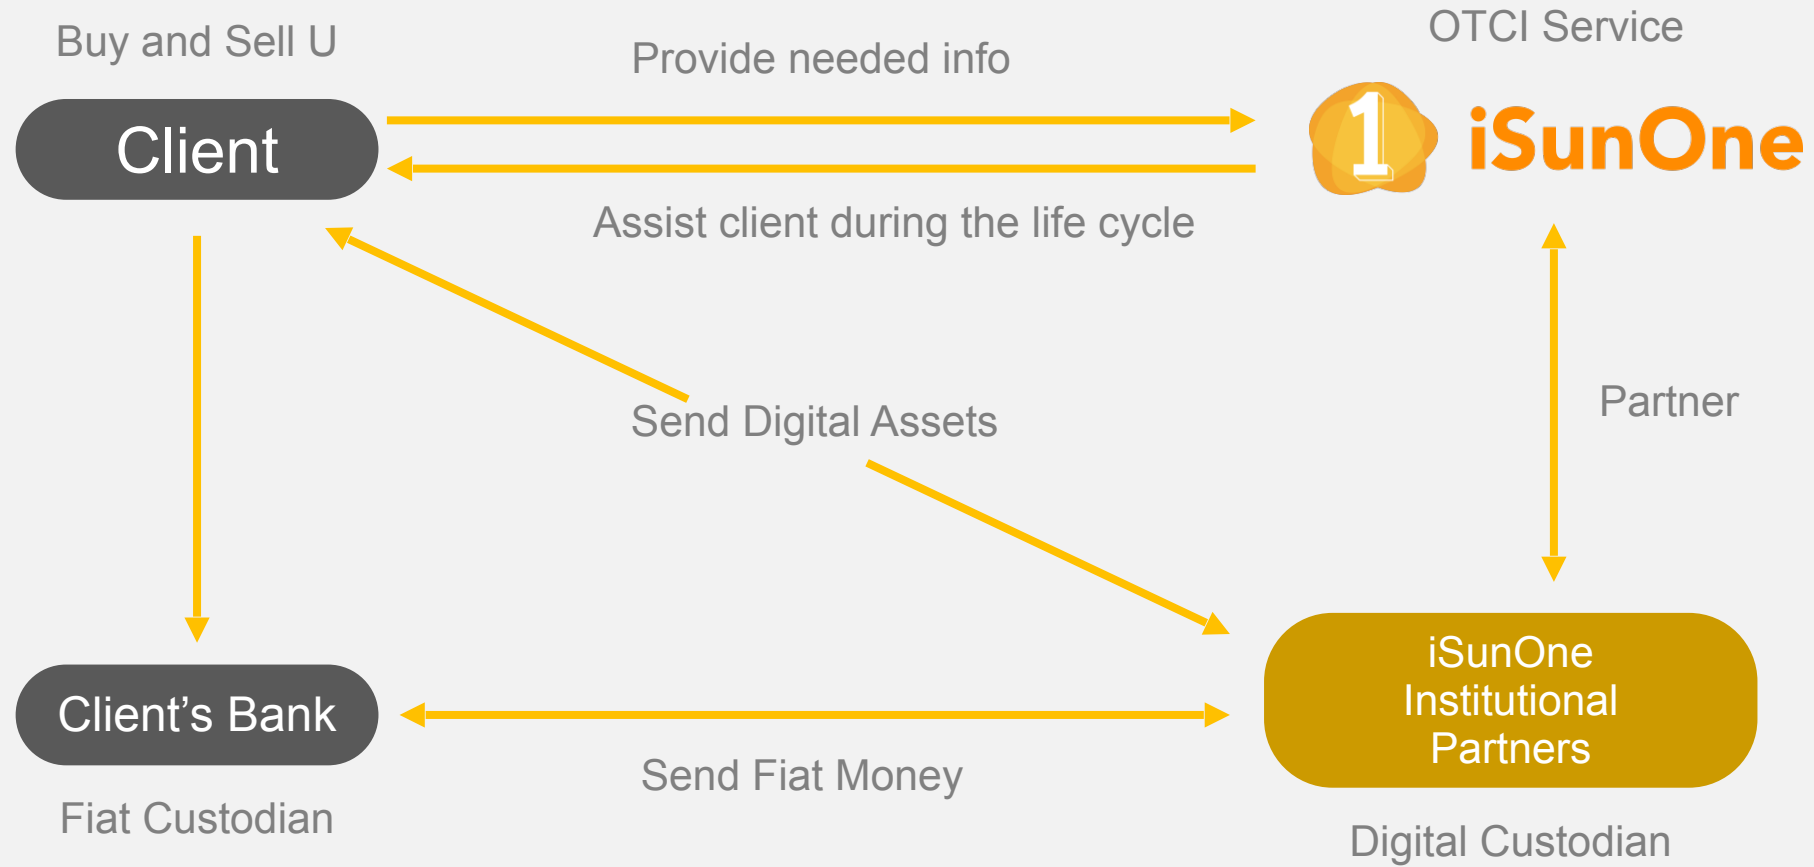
Buy and Sell U

Client

Provide needed info

OTCI Service

1 iSunOne

Assist client during the life cycle

Send Digital Assets

Partner

Client's Bank

Fiat Custodian

Send Fiat Money

iSunOne Institutional Partners

Digital Custodian